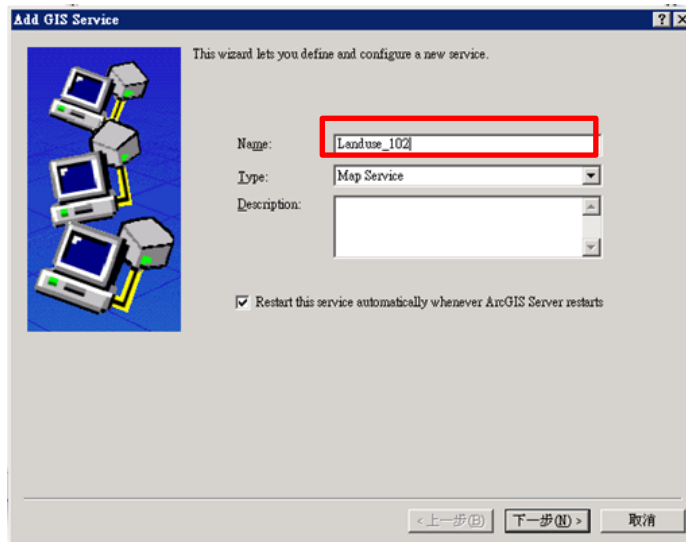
Add GIS Service

?

This wizard lets you define and configure a new service.

Name: Landuse_102

Type: Map Service

Description:

Restart this service automatically whenever ArcGIS Server restarts

< 上一步(B)

下一步(N) >

取消